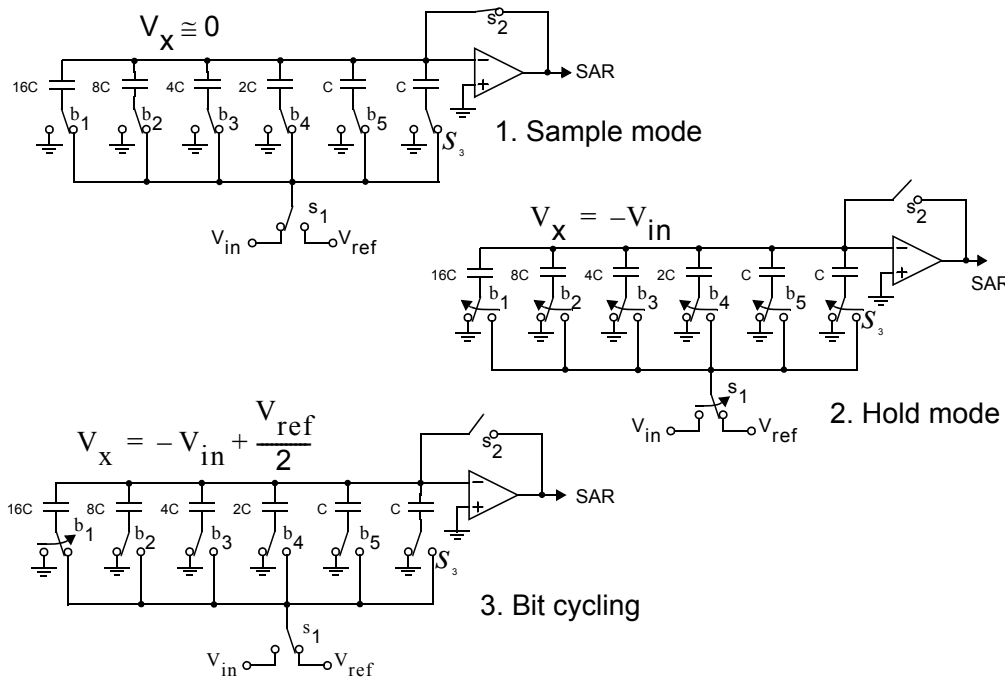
$V_x \cong 0$

$s_2$

SAR

16C 8C 4C 2C C C

$b_1$ $b_2$ $b_3$ $b_4$ $b_5$ $S_3$

1. Sample mode

$s_1$

$V_{in}$ $V_{ref}$

$V_x = -V_{in}$

$s_2$

SAR

16C 8C 4C 2C C C

$b_1$ $b_2$ $b_3$ $b_4$ $b_5$ $S_3$

$s_1$

$V_{in}$ $V_{ref}$

2. Hold mode

$V_x = -V_{in} + \frac{V_{ref}}{2}$

$s_2$

SAR

16C 8C 4C 2C C C

$b_1$ $b_2$ $b_3$ $b_4$ $b_5$ $S_3$

3. Bit cycling

$s_1$

$V_{in}$ $V_{ref}$